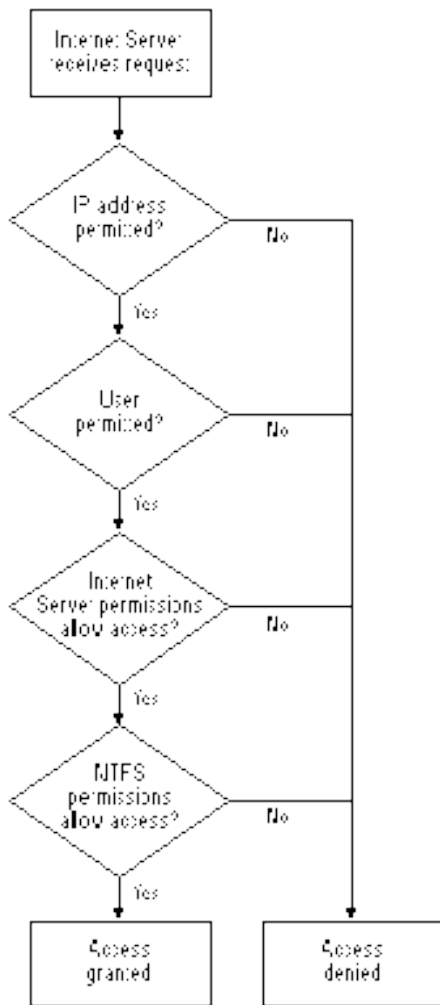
Internet Server receives request

IP address permitted?

No

Yes

User permitted?

No

Yes

Internet Server permissions allow access?

No

Yes

NTFS permissions allow access?

No

Yes

Access granted

Access denied